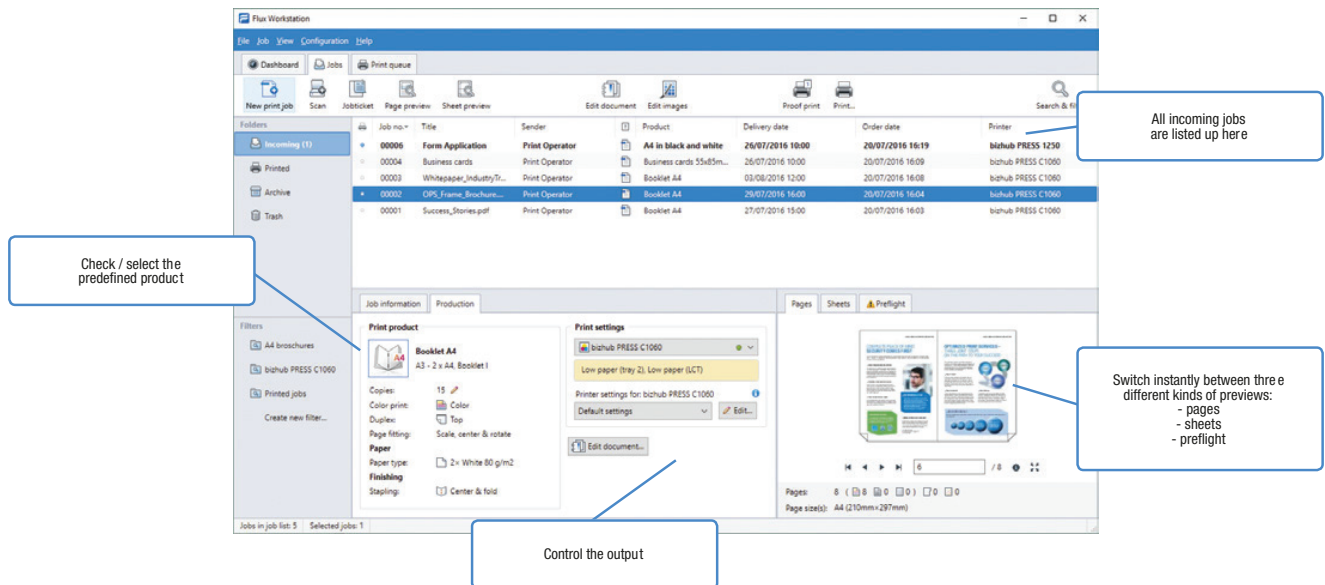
Flux Workstation

File Job View Configuration Help

Dashboard Jobs Print queue

New print job Scan Jobticket Page preview Sheet preview Edit document Edit images Proof print Print... Search & fi

Folders

Incoming (1)

Printed

Archive

Trash

| Job no. | Title | Sender | Product | Delivery date | Order date | Printer |
|---|---|---|---|---|---|---|
| 00006 | Form Application | Print Operator | A4 in black and white | 26/07/2016 10:00 | 20/07/2016 16:19 | bizhub PRESS 1250 |
| 00004 | Business cards | Print Operator | Business cards 55x85m... | 26/07/2016 10:00 | 20/07/2016 16:09 | bizhub PRESS C1060 |
| 00003 | Whitepaper_IndustryTr... | Print Operator | Booklet A4 | 03/08/2016 12:00 | 20/07/2016 16:08 | bizhub PRESS C1060 |
| 00002 | OPS_Frame_Brochure.... | Print Operator | Booklet A4 | 29/07/2016 16:00 | 20/07/2016 16:04 | bizhub PRESS C1060 |
| 00001 | Success_Stories.pdf | Print Operator | Booklet A4 | 27/07/2016 15:00 | 20/07/2016 16:03 | bizhub PRESS C1060 |

All incoming jobs are listed up here

Check / select the predefined product

Job information Production

Print product

Booklet A4
A3 - 2 x A4, Booklet I

Copies: 15
Color print: Color
Duplex: Top
Page fitting: Scale, center & rotate
Paper
Paper type: 2× White 80 g/m2
Finishing
Stapling: Center & fold

Print settings

bizhub PRESS C1060

Low paper (tray 2), Low paper (LCT)

Printer settings for: bizhub PRESS C1060

Default settings Edit...

Edit document...

Pages Sheets Preflight

6 /8

Pages: 8 ( 8 0 0 0 0 )
Page size(s): A4 (210mm×297mm)

Switch instantly between three different kinds of previews:
- pages
- sheets
- preflight

Filters

A4 broschures

bizhub PRESS C1060

Printed jobs

Create new filter...

Jobs in job list: 5 Selected jobs: 1

Control the output